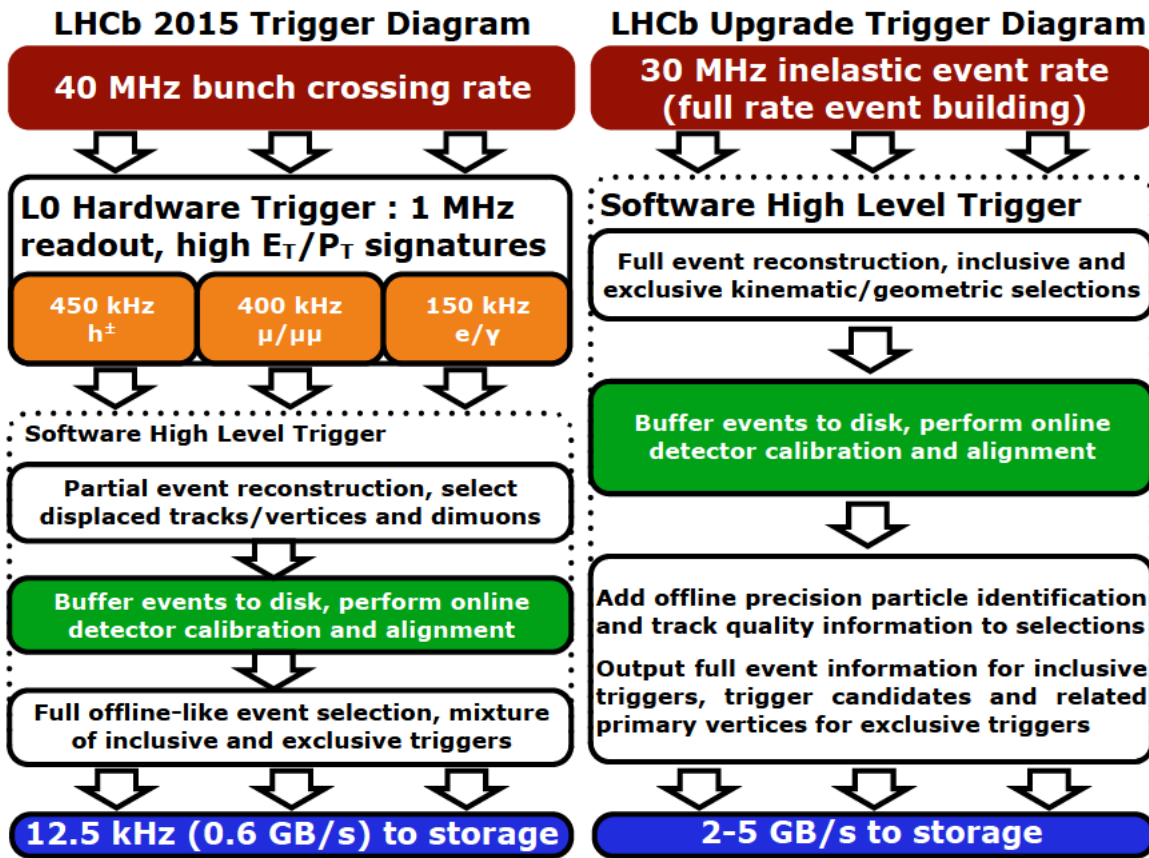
LHCb 2015 Trigger Diagram

40 MHz bunch crossing rate

L0 Hardware Trigger : 1 MHz readout, high $E_T/P_T$ signatures

450 kHz $h^{\pm}$

400 kHz $\mu/\mu\mu$

150 kHz $e/\gamma$

Software High Level Trigger

Partial event reconstruction, select displaced tracks/vertices and dimuons

Buffer events to disk, perform online detector calibration and alignment

Full offline-like event selection, mixture of inclusive and exclusive triggers

12.5 kHz (0.6 GB/s) to storage

LHCb Upgrade Trigger Diagram

30 MHz inelastic event rate (full rate event building)

Software High Level Trigger

Full event reconstruction, inclusive and exclusive kinematic/geometric selections

Buffer events to disk, perform online detector calibration and alignment

Add offline precision particle identification and track quality information to selections

Output full event information for inclusive triggers, trigger candidates and related primary vertices for exclusive triggers

2-5 GB/s to storage